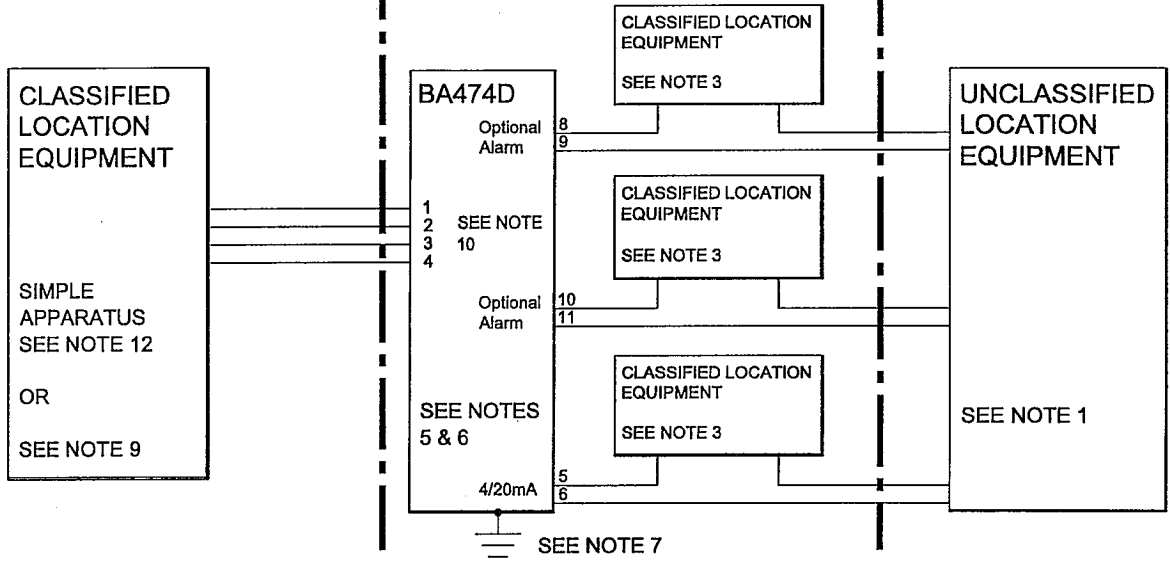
CLASSIFIED LOCATION EQUIPMENT

SIMPLE APPARATUS SEE NOTE 12

OR

SEE NOTE 9

BA474D

1
2
3
4

SEE NOTE 10

Optional Alarm
8
9

Optional Alarm
10
11

SEE NOTES 5 & 6

4/20mA
5
6

SEE NOTE 7

CLASSIFIED LOCATION EQUIPMENT

SEE NOTE 3

CLASSIFIED LOCATION EQUIPMENT

SEE NOTE 3

CLASSIFIED LOCATION EQUIPMENT

SEE NOTE 3

UNCLASSIFIED LOCATION EQUIPMENT

SEE NOTE 1